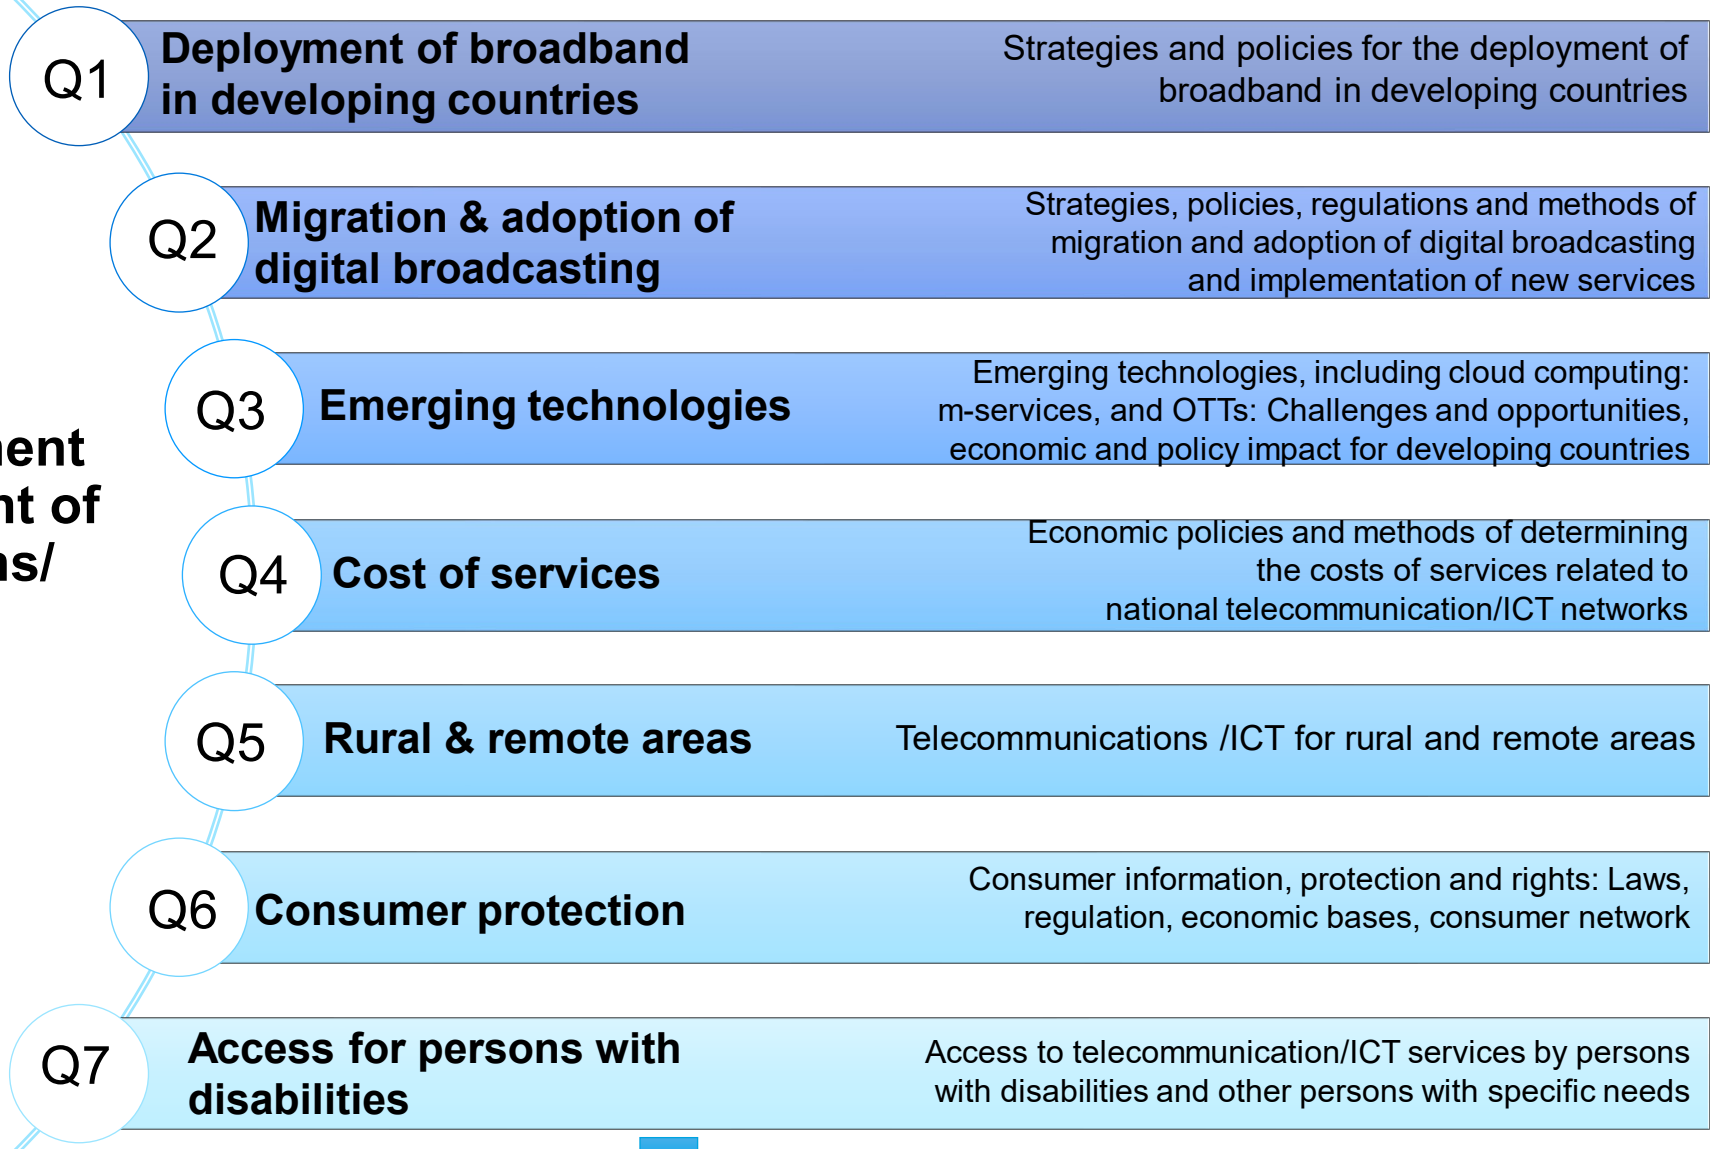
Q1 Deployment of broadband in developing countries

Strategies and policies for the deployment of broadband in developing countries

Q2 Migration & adoption of digital broadcasting

Strategies, policies, regulations and methods of migration and adoption of digital broadcasting and implementation of new services

ent
nt of
ns/

Q3 Emerging technologies

Emerging technologies, including cloud computing: m-services, and OTTs: Challenges and opportunities, economic and policy impact for developing countries

Q4 Cost of services

Economic policies and methods of determining the costs of services related to national telecommunication/ICT networks

Q5 Rural & remote areas

Telecommunications /ICT for rural and remote areas

Q6 Consumer protection

Consumer information, protection and rights: Laws, regulation, economic bases, consumer network

Q7 Access for persons with disabilities

Access to telecommunication/ICT services by persons with disabilities and other persons with specific needs